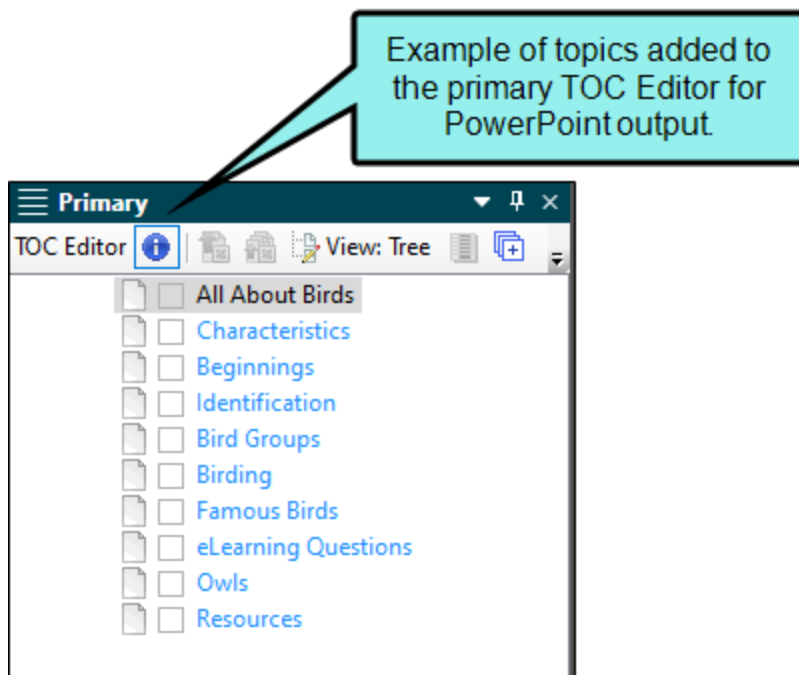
Example of topics added to the primary TOC Editor for PowerPoint output.

Primary

TOC Editor

View: Tree

All About Birds
Characteristics
Beginnings
Identification
Bird Groups
Birding
Famous Birds
eLearning Questions
Owls
Resources